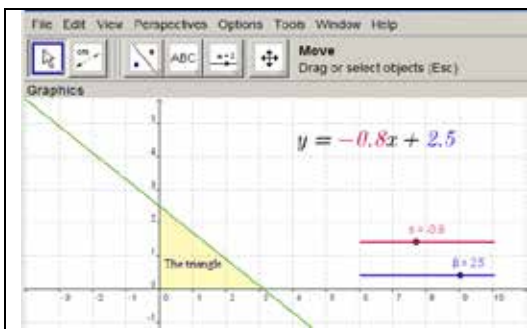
File Edit View Perspectives Options Tools Window Help

ABC

Move
Drag or select objects (Esc)

Graphics

$y = -0.8x + 2.5$

5
4
3
2
1
-1

The triangle

s = -0.8

b = 2.5

-3 -2 -1 0 1 2 3 4 5 6 7 8 9 10